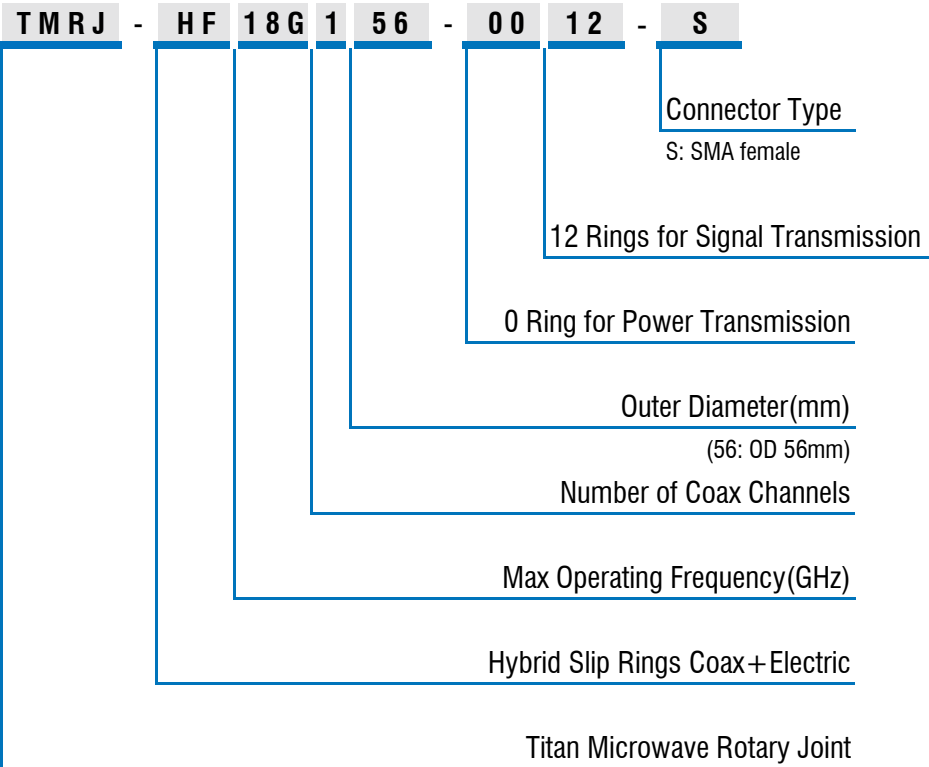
TMRJ - HF 18G 1 56 - 00 12 - S

Connector Type

S: SMA female

12 Rings for Signal Transmission

0 Ring for Power Transmission

Outer Diameter(mm)

(56: OD 56mm)

Number of Coax Channels

Max Operating Frequency(GHz)

Hybrid Slip Rings Coax+Electric

Titan Microwave Rotary Joint